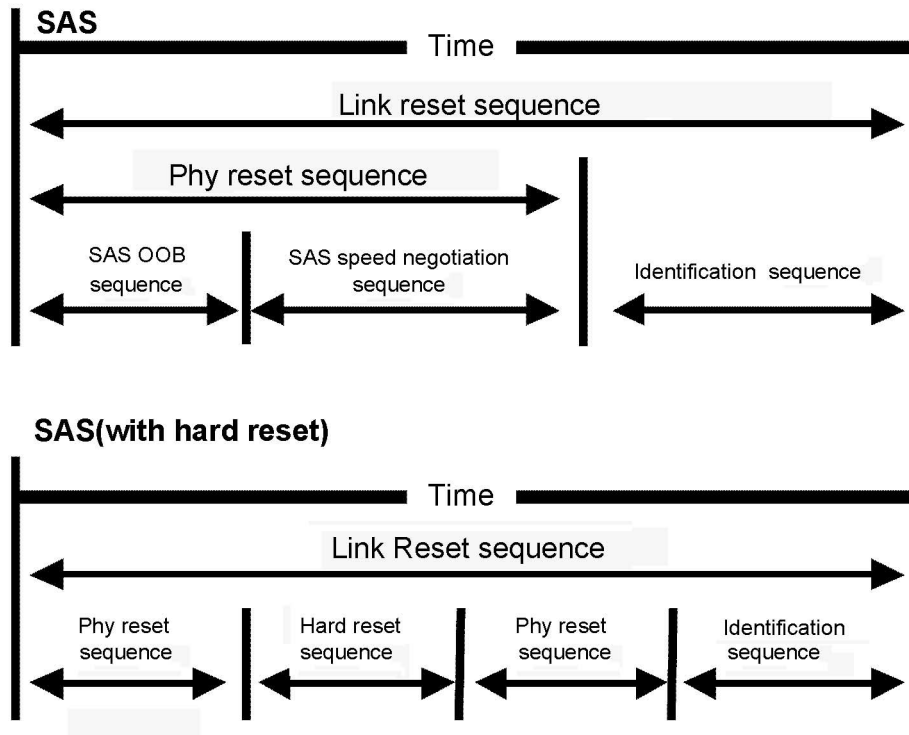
SAS

Time

Link reset sequence

Phy reset sequence

SAS OOB sequence

SAS speed negotiation sequence

Identification sequence

SAS(with hard reset)

Time

Link Reset sequence

Phy reset sequence

Hard reset sequence

Phy reset sequence

Identification sequence